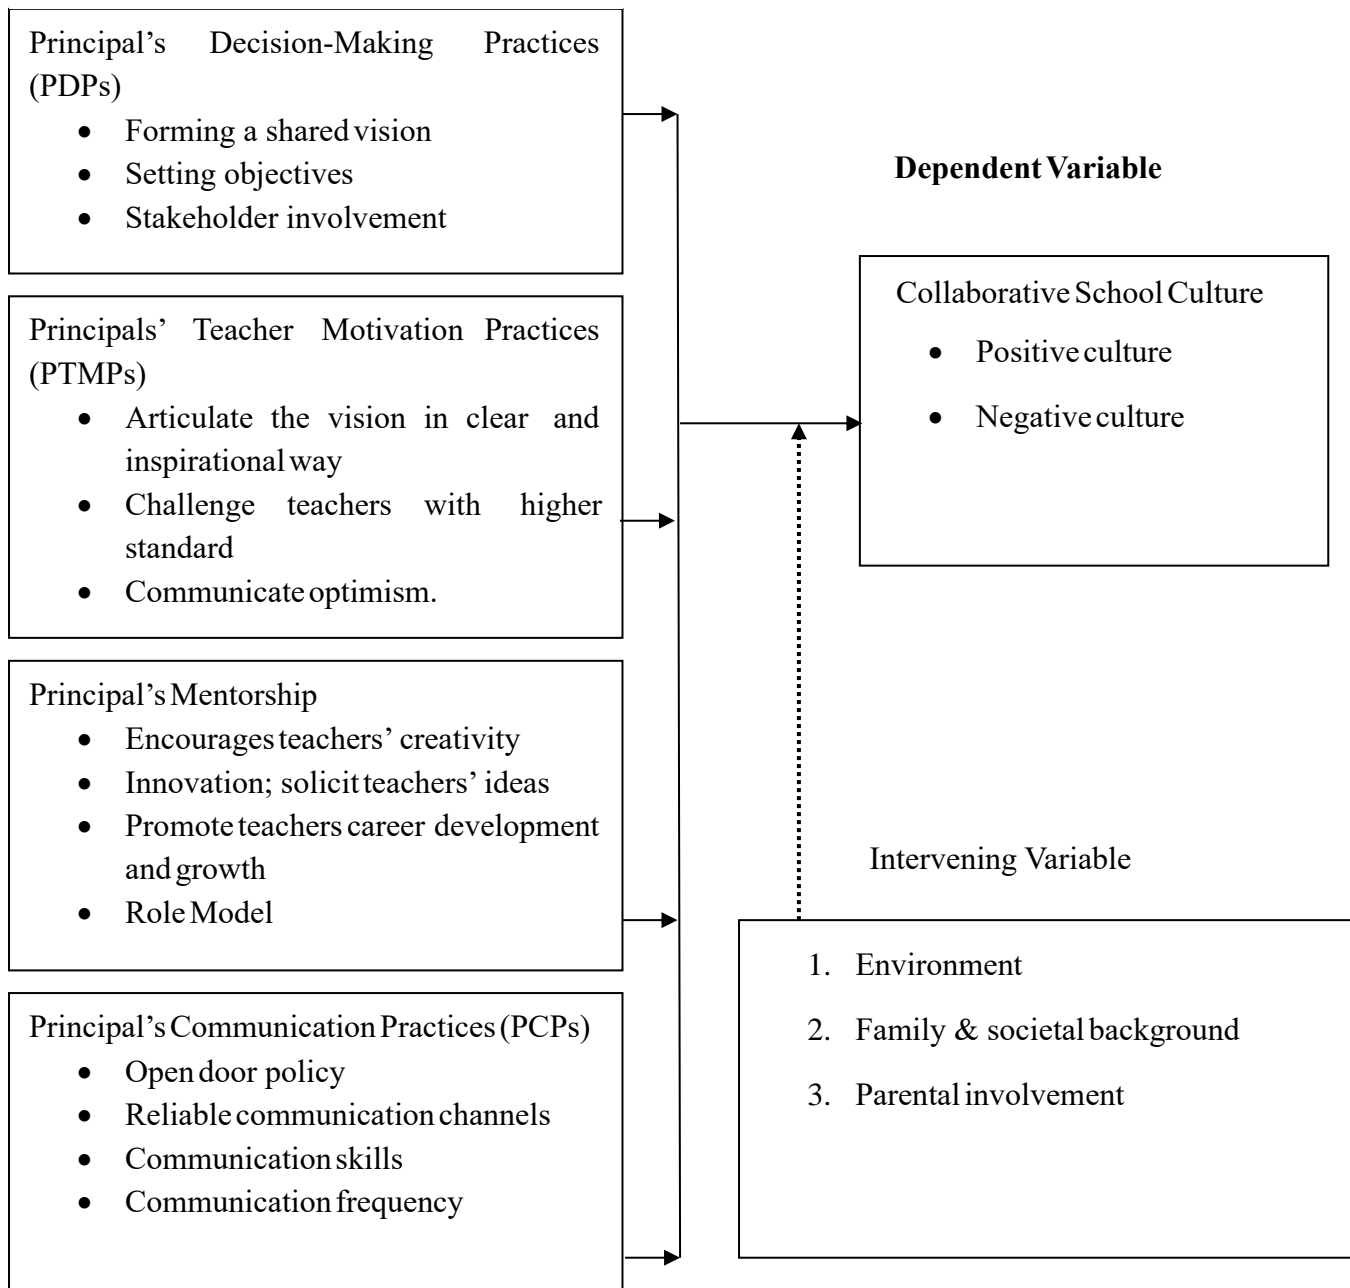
Principal's Decision-Making Practices (PDPs)

- Forming a shared vision
- Setting objectives
- Stakeholder involvement

Principals' Teacher Motivation Practices (PTMPs)

- Articulate the vision in clear and inspirational way
- Challenge teachers with higher standard
- Communicate optimism.

Principal's Mentorship

- Encourages teachers' creativity
- Innovation; solicit teachers' ideas
- Promote teachers career development and growth
- Role Model

Principal's Communication Practices (PCPs)

- Open door policy
- Reliable communication channels
- Communication skills
- Communication frequency

**Dependent Variable**

Collaborative School Culture

- Positive culture
- Negative culture

Intervening Variable

1. Environment
2. Family & societal background
3. Parental involvement